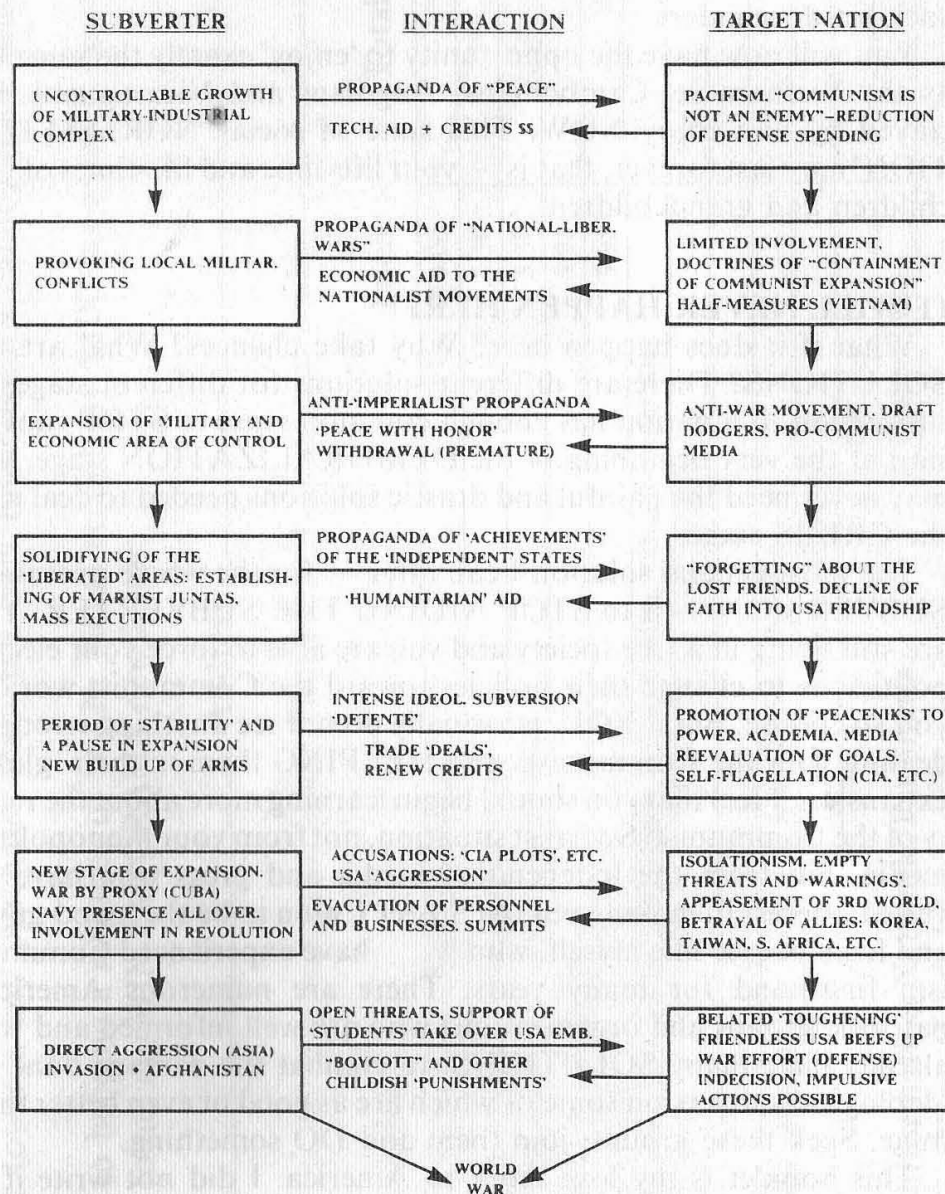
SUBVERTER

INTERACTION

TARGET NATION

UNCONTROLLABLE GROWTH OF MILITARY-INDUSTRIAL COMPLEX

PROPAGANDA OF "PEACE"

TECH. AID + CREDITS $$

PACIFISM. "COMMUNISM IS NOT AN ENEMY"–REDUCTION OF DEFENSE SPENDING

PROVOKING LOCAL MILITAR. CONFLICTS

PROPAGANDA OF "NATIONAL-LIBER. WARS"

ECONOMIC AID TO THE NATIONALIST MOVEMENTS

LIMITED INVOLVEMENT. DOCTRINES OF "CONTAINMENT OF COMMUNIST EXPANSION" HALF-MEASURES (VIETNAM)

EXPANSION OF MILITARY AND ECONOMIC AREA OF CONTROL

ANTI-'IMPERIALIST' PROPAGANDA

'PEACE WITH HONOR' WITHDRAWAL (PREMATURE)

ANTI-WAR MOVEMENT, DRAFT DODGERS, PRO-COMMUNIST MEDIA

SOLIDIFYING OF THE 'LIBERATED' AREAS: ESTABLISHING OF MARXIST JUNTAS, MASS EXECUTIONS

PROPAGANDA OF 'ACHIEVEMENTS' OF THE 'INDEPENDENT' STATES

'HUMANITARIAN' AID

"FORGETTING" ABOUT THE LOST FRIENDS. DECLINE OF FAITH INTO USA FRIENDSHIP

PERIOD OF 'STABILITY' AND A PAUSE IN EXPANSION NEW BUILD UP OF ARMS

INTENSE IDEOL. SUBVERSION 'DETENTE'

TRADE 'DEALS', RENEW CREDITS

PROMOTION OF 'PEACENIKS' TO POWER, ACADEMIA, MEDIA REEVALUATION OF GOALS. SELF-FLAGELLATION (CIA, ETC.)

NEW STAGE OF EXPANSION. WAR BY PROXY (CUBA) NAVY PRESENCE ALL OVER. INVOLVEMENT IN REVOLUTION

ACCUSATIONS: 'CIA PLOTS', ETC. USA 'AGGRESSION'

EVACUATION OF PERSONNEL AND BUSINESSES. SUMMITS

ISOLATIONISM. EMPTY THREATS AND 'WARNINGS'. APPEASEMENT OF 3RD WORLD. BETRAYAL OF ALLIES: KOREA, TAIWAN, S. AFRICA, ETC.

DIRECT AGGRESSION (ASIA) INVASION • AFGHANISTAN

OPEN THREATS, SUPPORT OF 'STUDENTS' TAKE OVER USA EMB.

"BOYCOTT" AND OTHER CHILDISH 'PUNISHMENTS'

BELATED 'TOUGHENING' FRIENDLESS USA BEEFS UP WAR EFFORT (DEFENSE) INDECISION, IMPULSIVE ACTIONS POSSIBLE

WORLD WAR